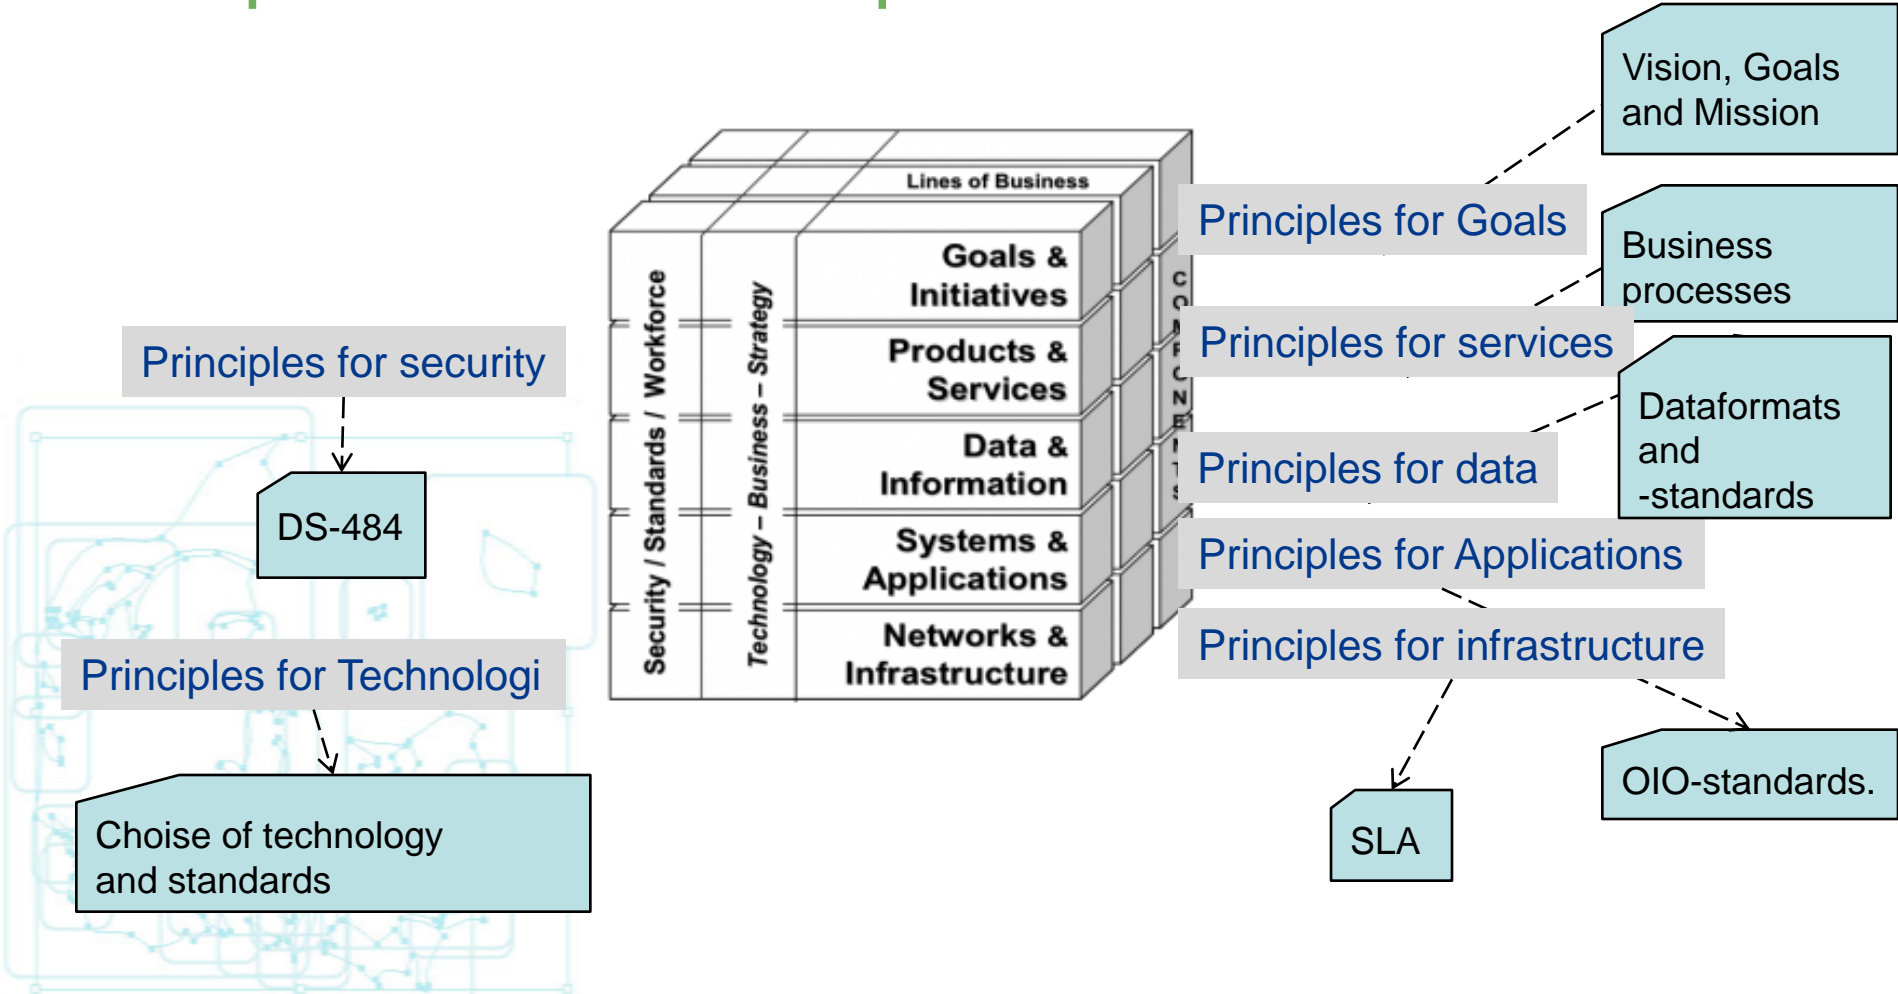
Vision, Goals and Mission

Lines of Business

Principles for Goals

Business processes

Goals & Initiatives

Products & Services

Data & Information

Systems & Applications

Networks & Infrastructure

Security / Standards / Workforce

Technology – Business – Strategy

COMPONENTS

Principles for security

Principles for services

Dataformats and -standards

DS-484

Principles for data

Principles for Applications

Principles for Technologi

Principles for infrastructure

Choise of technology and standards

OIO-standards.

SLA